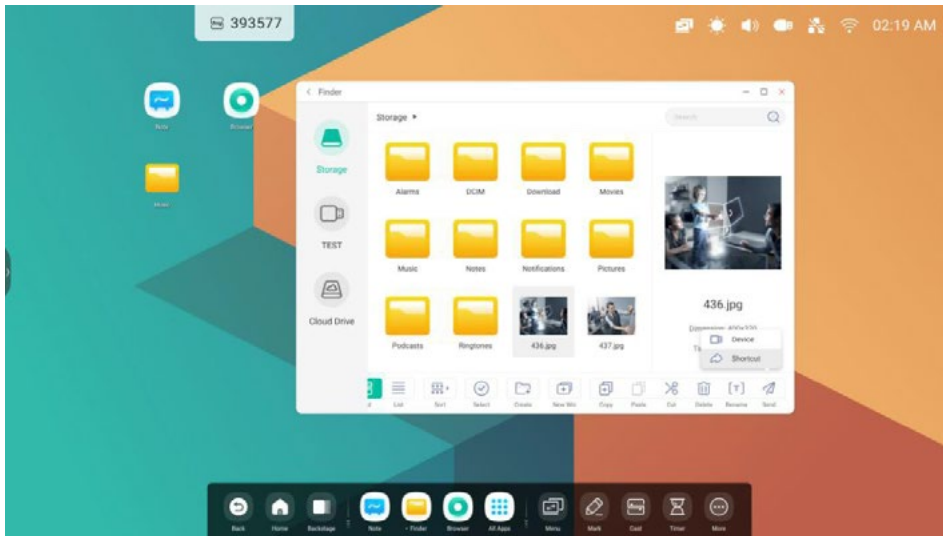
393577

02:19 AM

Note

Browser

Music

Finder

Storage

Search

Storage

TEST

Cloud Drive

Alarms

DCIM

Download

Movies

Music

Notes

Notifications

Pictures

Podcasts

Ringtones

436.jpg

437.jpg

436.jpg

Dimension: 400x320

Device

Shortcut

List

Sort

Select

Create

New Win

Copy

Paste

Cut

Delete

Rename

Send

Back

Home

Backstage

Note

Finder

Browser

All Apps

Menu

Mark

Cast

Timer

More